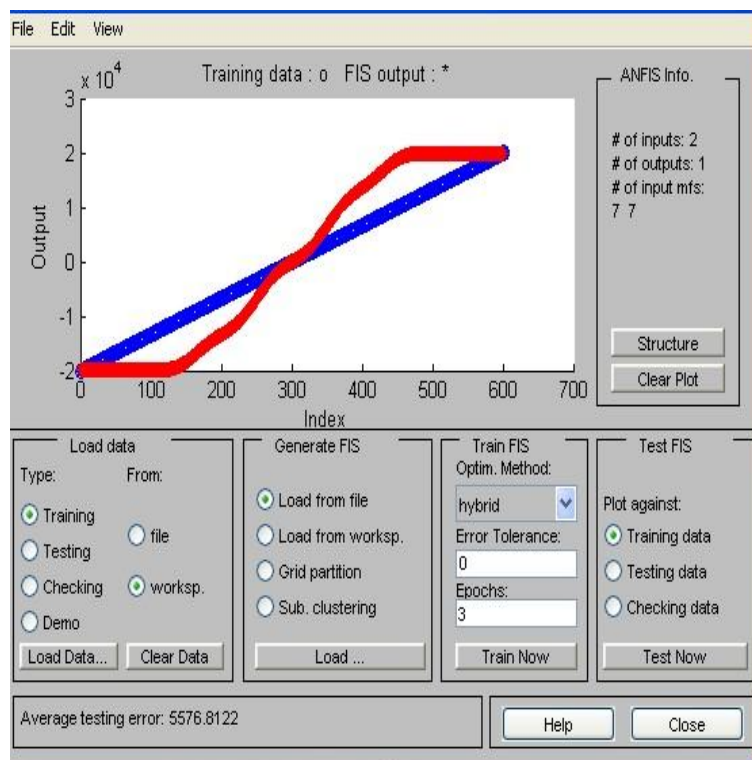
File Edit View

Training data : o FIS output : *

$\times 10^4$

3
2
1
0
-1
-2

Output

0 100 200 300 400 500 600 700

Index

ANFIS Info.

# of inputs: 2
# of outputs: 1
# of input mfs:
7 7

Structure

Clear Plot

Load data

Type:
Training
Testing
Checking
Demo

From:
file
worksp.

Load Data...
Clear Data

Generate FIS

Load from file
Load from worksp.
Grid partition
Sub. clustering

Load ...

Train FIS

Optim. Method:
hybrid

Error Tolerance:
0

Epochs:
3

Train Now

Test FIS

Plot against:
Training data
Testing data
Checking data

Test Now

Average testing error: 5576.8122

Help
Close